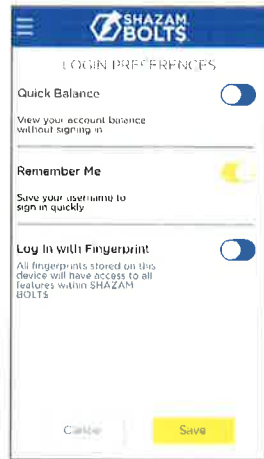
SHAZAM BOLTS

LOGIN PREFERENCES

Quick Balance

View your account balance without signing in

Remember Me

Save your username to sign in quickly

Log In with Fingerprint

All fingerprints stored on this device will have access to all features within SHAZAM BOLT$

Cancel

Save